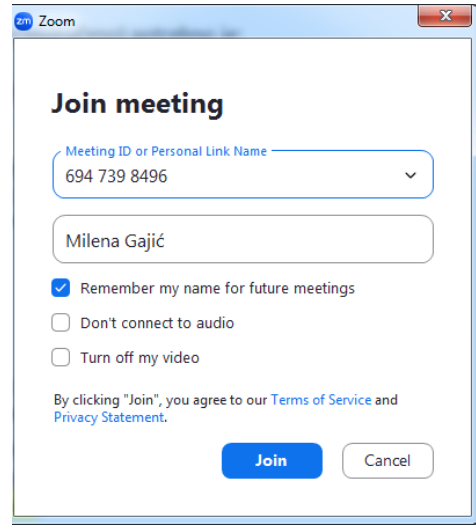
zm Zoom

Join meeting

Meeting ID or Personal Link Name
694 739 8496

Milena Gajić

Remember my name for future meetings

Don't connect to audio

Turn off my video

By clicking "Join", you agree to our Terms of Service and Privacy Statement.

Join

Cancel